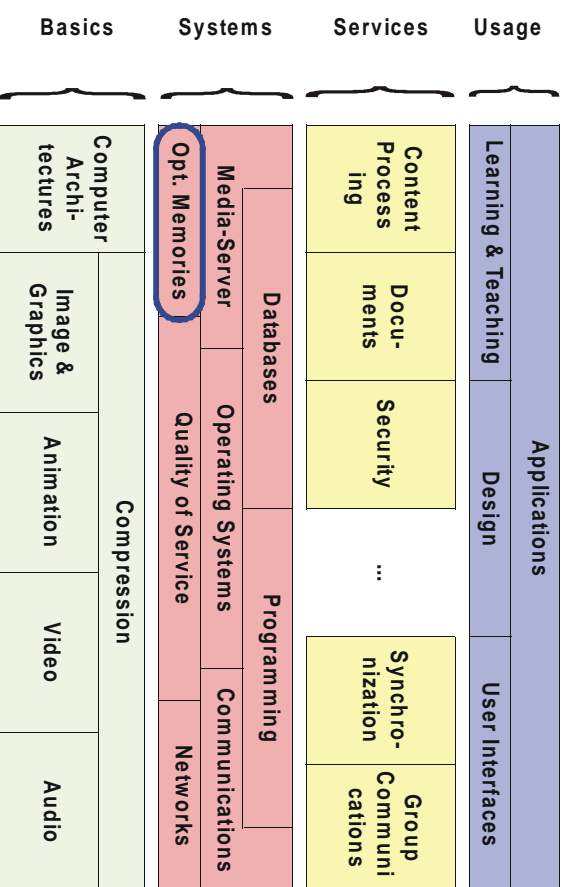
Basics
Systems
Services
Usage

Computer Architectures
Image & Graphics
Animation
Video
Audio
Compression

Opt. Memories
Quality of Service
Networks
Media-Server
Operating Systems
Communications
Databases
Programming

Content Processing
Documents
Security
...
Synchronization
Group Communications

Learning & Teaching
Design
User Interfaces
Applications